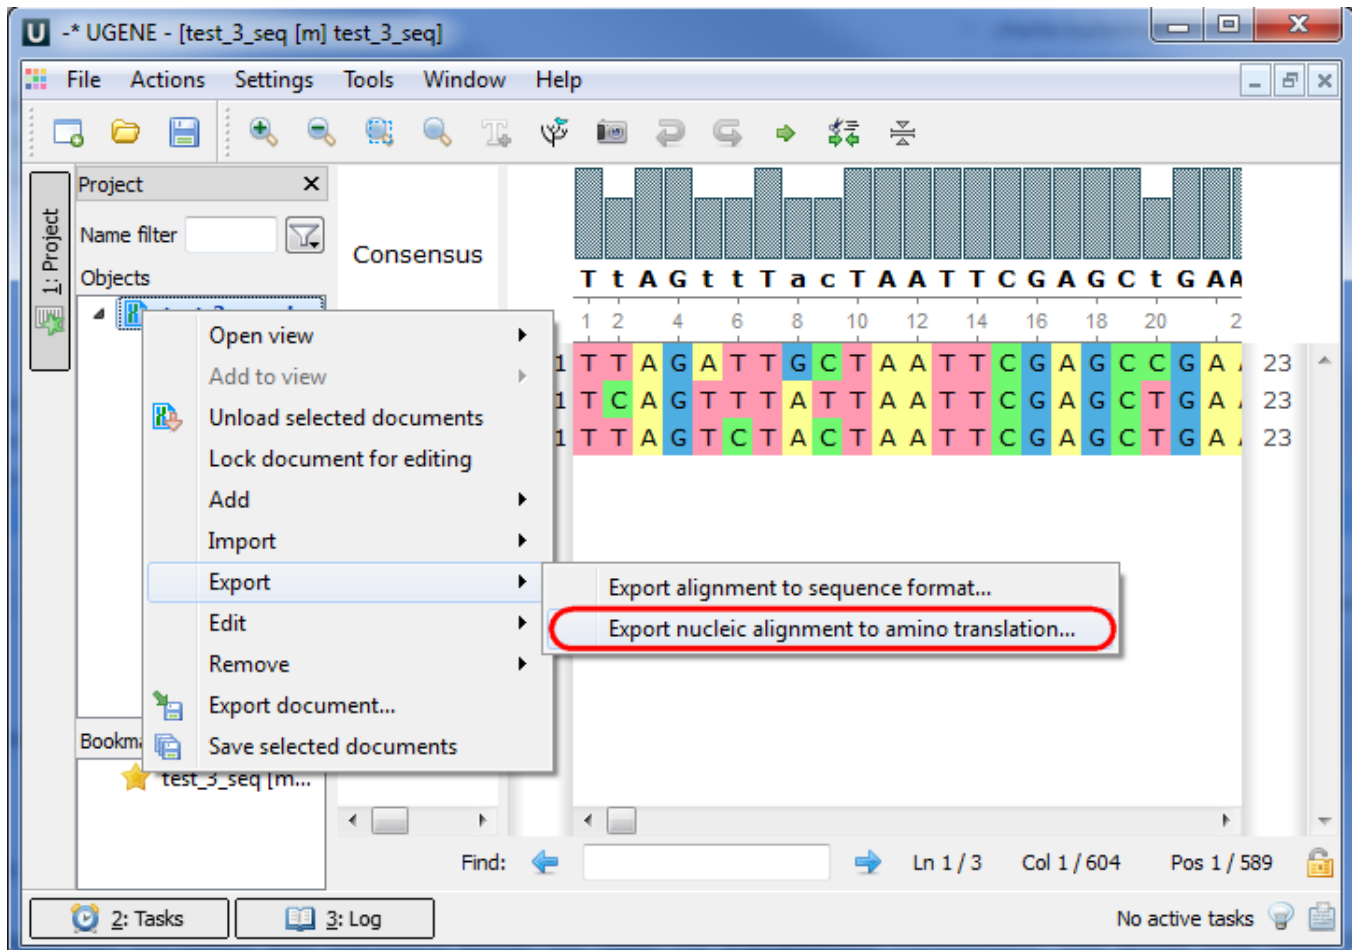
-* UGENE - [test_3_seq [m] test_3_seq]

File Actions Settings Tools Window Help

1: Project

Project

Name filter

Objects

Consensus

T t A G t t T a c T A A T T C G A G C t G A A

1 2 4 6 8 10 12 14 16 18 20 2

1 T T A G A T T G C T A A T T C G A G C C G A 23
1 T C A G T T T A T T A A T T C G A G C T G A 23
1 T T A G T C T A C T A A T T C G A G C T G A 23

Open view
Add to view
Unload selected documents
Lock document for editing
Add
Import
Export
Edit
Remove
Export document...
Save selected documents

Export alignment to sequence format...
Export nucleic alignment to amino translation...

Bookm

test_3_seq [m...

Find: Ln 1 / 3 Col 1 / 604 Pos 1 / 589

2: Tasks 3: Log No active tasks